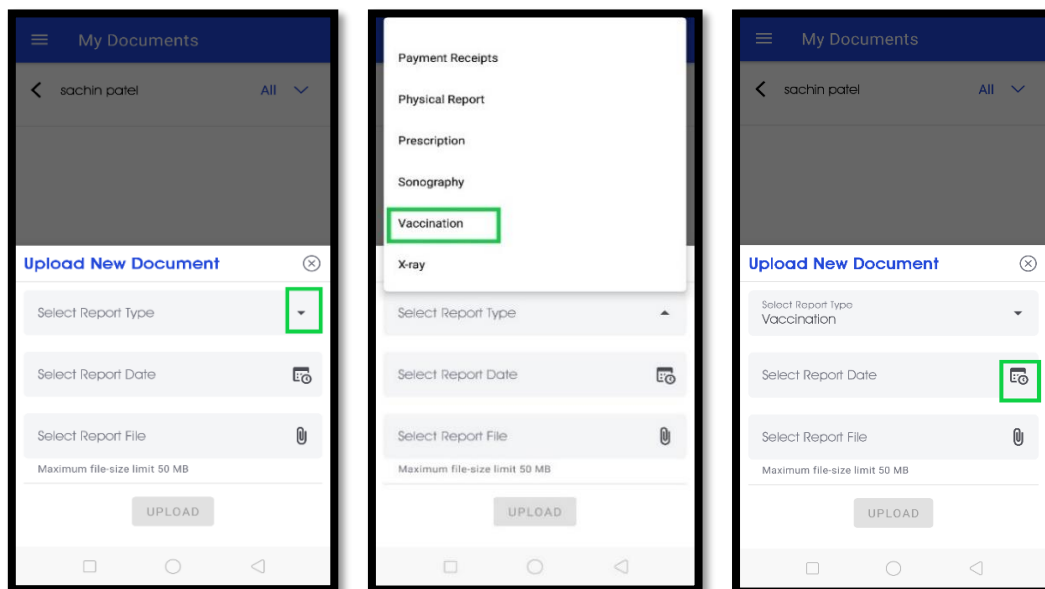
My Documents

sachin patel

All

Upload New Document

Select Report Type

Select Report Date

Select Report File

Maximum file-size limit 50 MB

UPLOAD

Payment Receipts

Physical Report

Prescription

Sonography

Vaccination

X-ray

Select Report Type

Select Report Date

Select Report File

Maximum file-size limit 50 MB

UPLOAD

My Documents

sachin patel

All

Upload New Document

Select Report Type
Vaccination

Select Report Date

Select Report File

Maximum file-size limit 50 MB

UPLOAD